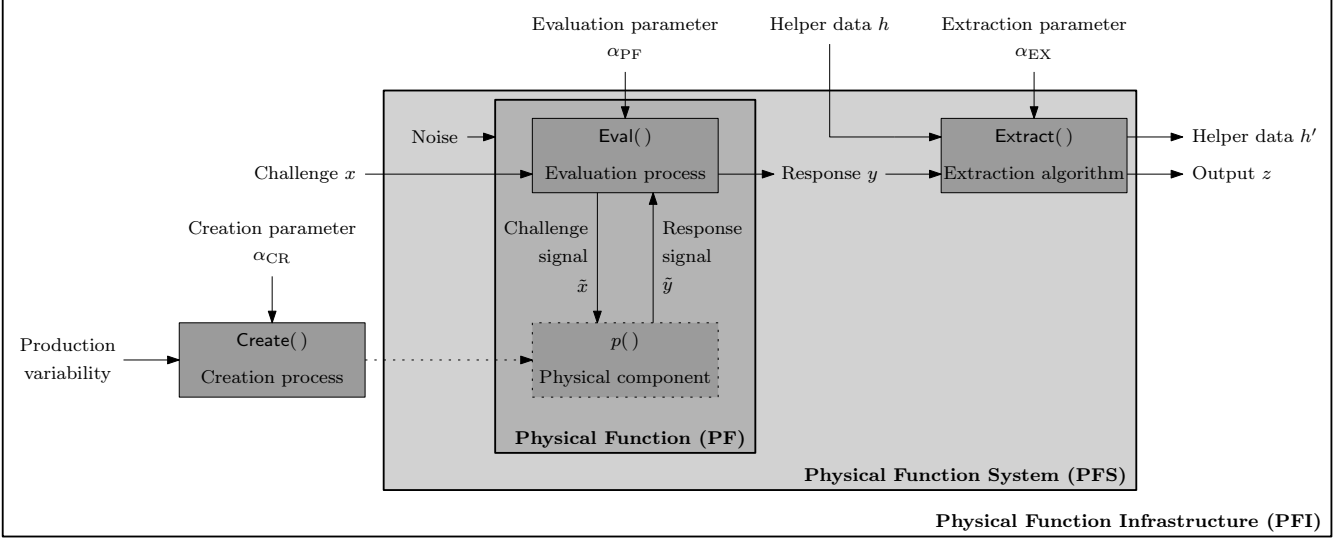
Evaluation parameter
$\alpha_{\mathrm{PF}}$

Helper data $h$

Extraction parameter
$\alpha_{\mathrm{EX}}$

Noise

Eval()
Evaluation process

Extract()
Extraction algorithm

Helper data $h'$

Challenge $x$

Response $y$

Output $z$

Creation parameter
$\alpha_{\mathrm{CR}}$

Challenge signal $\tilde{x}$

Response signal $\tilde{y}$

Production variability

Create()
Creation process

$p()$
Physical component

Physical Function (PF)

Physical Function System (PFS)

Physical Function Infrastructure (PFI)